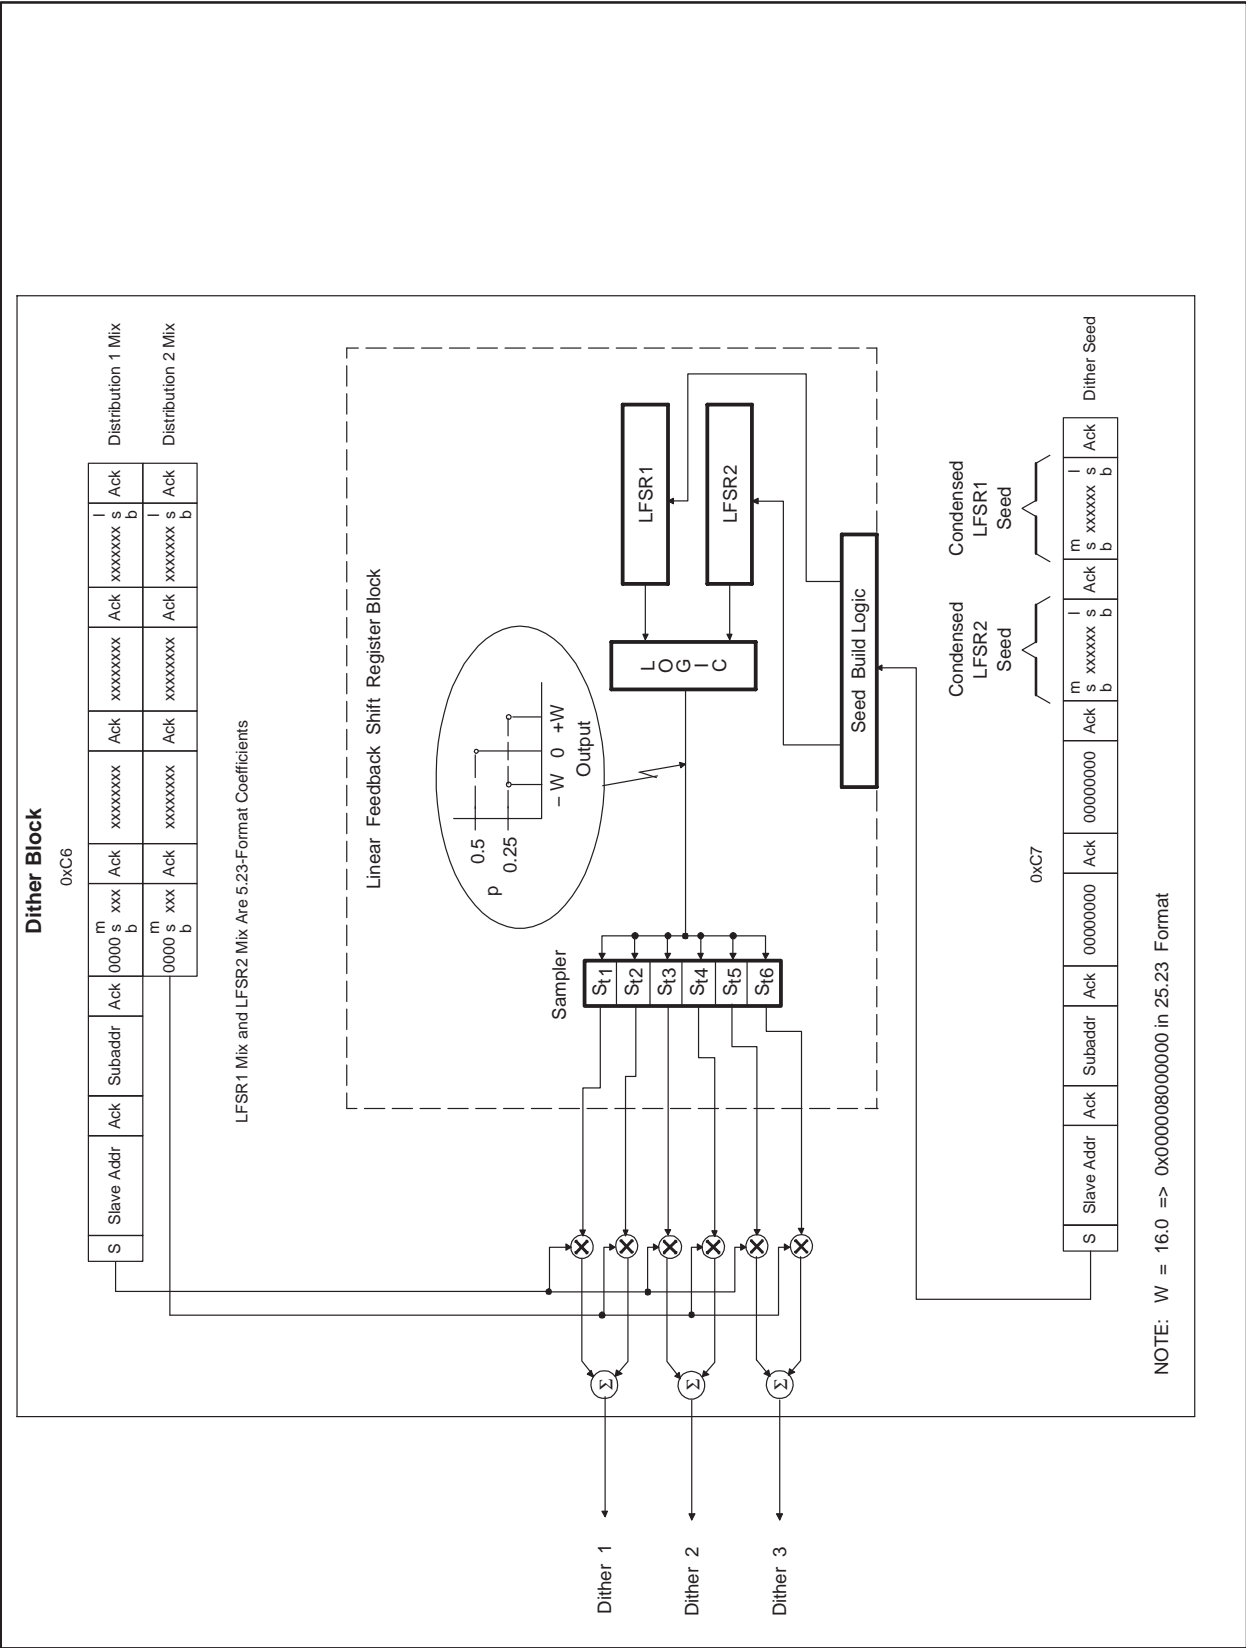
Dither Block

0xC6

| S | Slave Addr | Ack | Subaddr | Ack | 0000 msb xxx | Ack | xxxxxxxx | Ack | xxxxxxxx | Ack | xxxxxxx lsb | Ack |
|---|---|---|---|---|---|---|---|---|---|---|---|---|
|  |  |  |  |  | 0000 msb xxx | Ack | xxxxxxxx | Ack | xxxxxxxx | Ack | xxxxxxx lsb | Ack |

Distribution 1 Mix

Distribution 2 Mix

LFSR1 Mix and LFSR2 Mix Are 5.23-Format Coefficients

Linear Feedback Shift Register Block

p
0.5
0.25
– W 0 +W
Output

LOGIC

LFSR1

LFSR2

Seed Build Logic

Sampler

St1
St2
St3
St4
St5
St6

Condensed LFSR2 Seed

Condensed LFSR1 Seed

0xC7

| S | Slave Addr | Ack | Subaddr | Ack | 00000000 | Ack | 00000000 | Ack | msb xxxxxx lsb | Ack | msb xxxxxx lsb | Ack |
|---|---|---|---|---|---|---|---|---|---|---|---|---|

Dither Seed

Σ
Σ
Σ

Dither 1

Dither 2

Dither 3

NOTE: W = 16.0 => 0x000008000000 in 25.23 Format